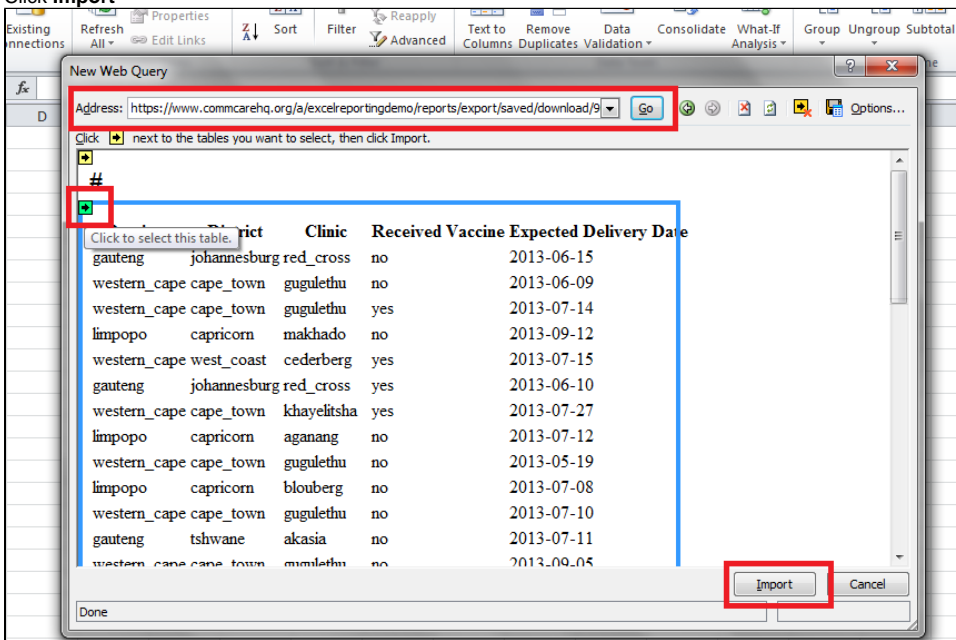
Click Import

Existing Connections | Refresh All | Properties | Edit Links | Sort | Filter | Reapply | Advanced | Text to Columns | Remove Duplicates | Data Validation | Consolidate | What-If Analysis | Group | Ungroup | Subtotal

D

New Web Query

Address: https://www.commcarehq.org/a/excelreportingdemo/reports/export/saved/download/9 Go

Options...

Click next to the tables you want to select, then click Import.

#

Click to select this table.

| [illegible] | District | Clinic | Received Vaccine | Expected Delivery Date |
|---|---|---|---|---|
| gauteng | johannesburg | red_cross | no | 2013-06-15 |
| western_cape | cape_town | gugulethu | no | 2013-06-09 |
| western_cape | cape_town | gugulethu | yes | 2013-07-14 |
| limpopo | capricorn | makhado | no | 2013-09-12 |
| western_cape | west_coast | cederberg | yes | 2013-07-15 |
| gauteng | johannesburg | red_cross | yes | 2013-06-10 |
| western_cape | cape_town | khayelitsha | yes | 2013-07-27 |
| limpopo | capricorn | aganang | no | 2013-07-12 |
| western_cape | cape_town | gugulethu | no | 2013-05-19 |
| limpopo | capricorn | blouberg | no | 2013-07-08 |
| western_cape | cape_town | gugulethu | no | 2013-07-10 |
| gauteng | tshwane | akasia | no | 2013-07-11 |
| western_cape | cape_town | gugulethu | no | 2013-09-05 |

Import | Cancel

Done